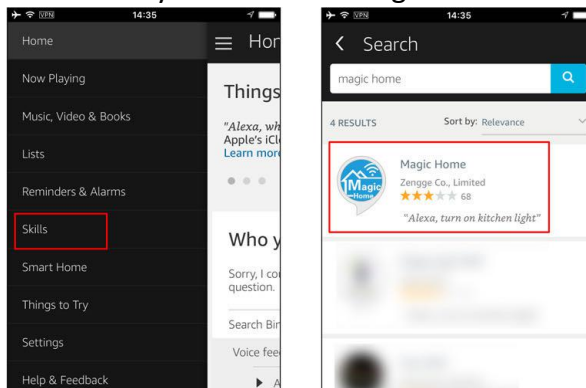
VPN 14:35

Home

Now Playing

Music, Video & Books

Lists

Reminders & Alarms

Skills

Smart Home

Things to Try

Settings

Help & Feedback

Hor

Things

"Alexa, wh
Apple's iCl
Learn more

Who y

Sorry, I co
question.

Search Bin

Voice fee

A

VPN 14:35

Search

magic home

4 RESULTS

Sort by: Relevance

Magic Home

Magic Home

Zengge Co., Limited

68

"Alexa, turn on kitchen light"